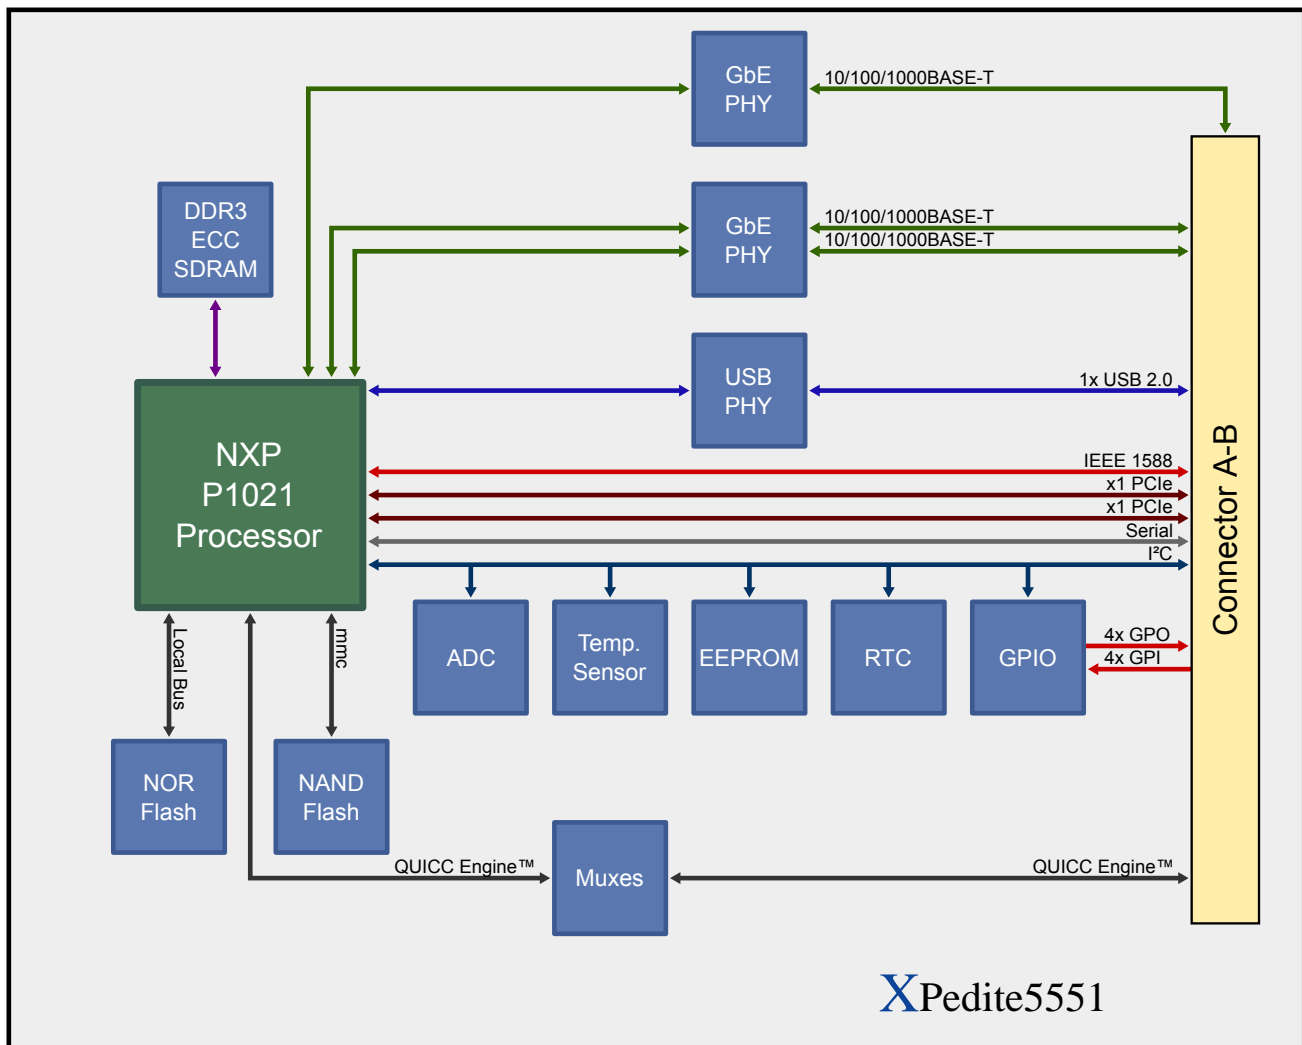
GbE PHY

10/100/1000BASE-T

DDR3 ECC SDRAM

GbE PHY

10/100/1000BASE-T
10/100/1000BASE-T

USB PHY

1x USB 2.0

NXP P1021 Processor

IEEE 1588
x1 PCIe
x1 PCIe
Serial
I²C

Connector A-B

Local Bus

mmc

ADC

Temp. Sensor

EEPROM

RTC

GPIO

4x GPO
4x GPI

NOR Flash

NAND Flash

QUICC Engine™

Muxes

QUICC Engine™

XPedite5551